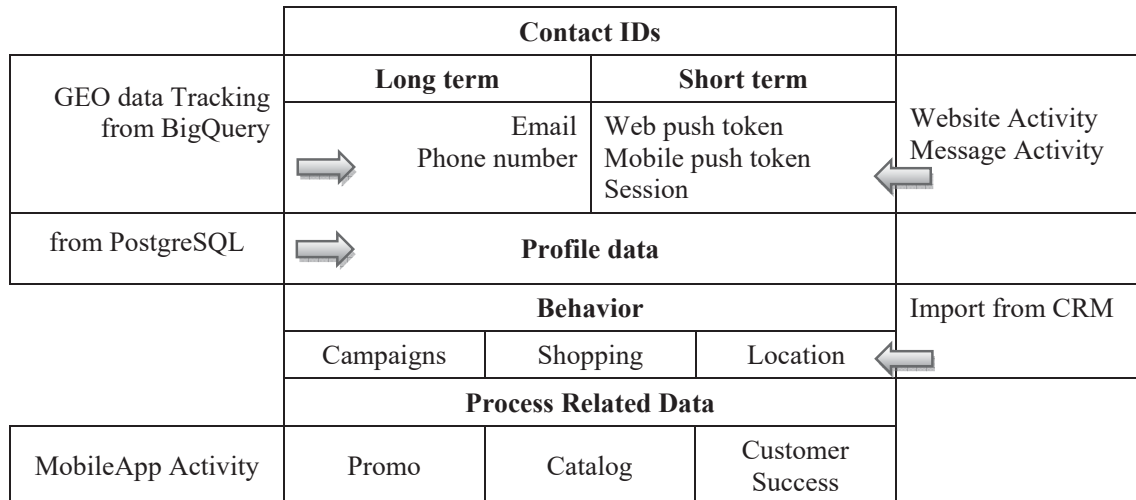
Contact IDs

GEO data Tracking from BigQuery

Long term

Email
Phone number

Short term

Web push token
Mobile push token
Session

Website Activity
Message Activity

from PostgreSQL

Profile data

Behavior

Import from CRM

Campaigns | Shopping | Location

Process Related Data

MobileApp Activity | Promo | Catalog | Customer Success